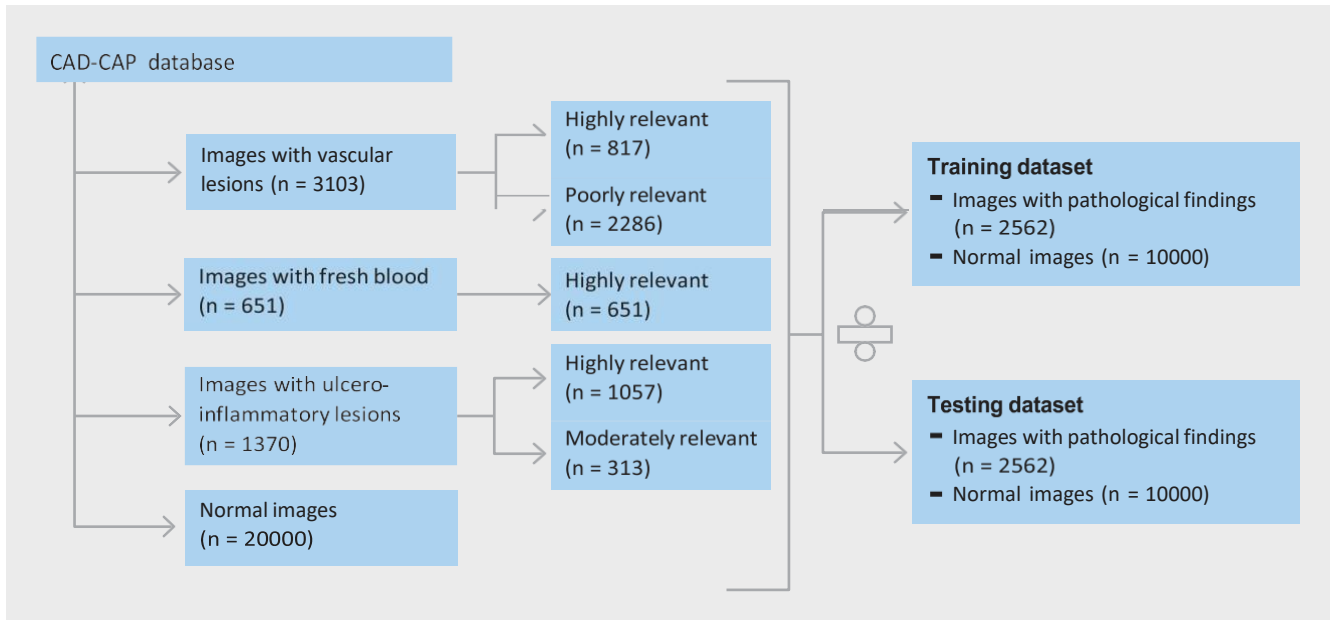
CAD-CAP database

Images with vascular lesions (n = 3103)

Highly relevant (n = 817)

Poorly relevant (n = 2286)

Images with fresh blood (n = 651)

Highly relevant (n = 651)

Images with ulcero-inflammatory lesions (n = 1370)

Highly relevant (n = 1057)

Moderately relevant (n = 313)

Normal images (n = 20000)

Training dataset
- Images with pathological findings (n = 2562)
- Normal images (n = 10000)

Testing dataset
- Images with pathological findings (n = 2562)
- Normal images (n = 10000)